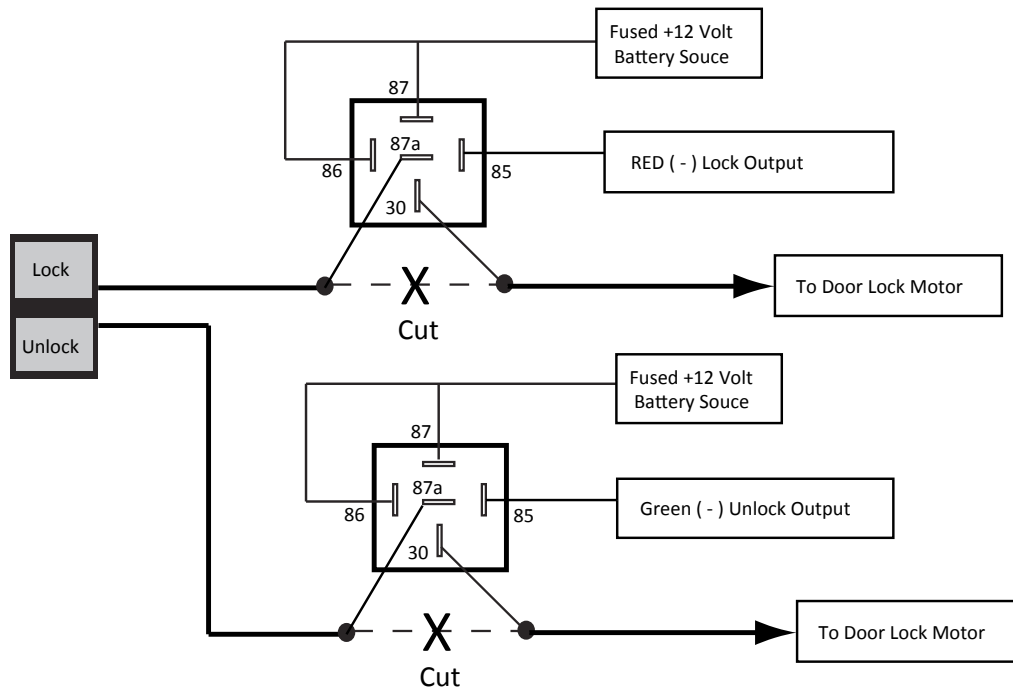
Fused +12 Volt Battery Souce

87

87a

86

85

30

RED ( - ) Lock Output

Lock

Unlock

X

Cut

To Door Lock Motor

Fused +12 Volt Battery Souce

87

87a

86

85

30

Green ( - ) Unlock Output

X

Cut

To Door Lock Motor